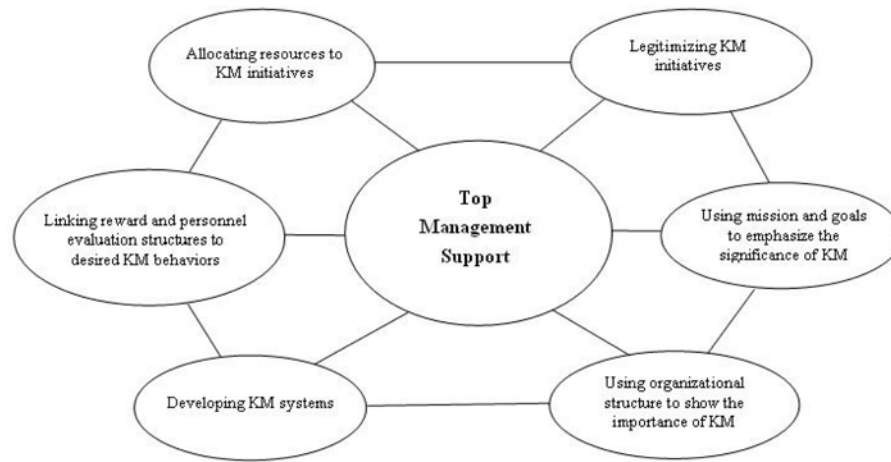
Allocating resources to KM initiatives

Legitimizing KM initiatives

Linking reward and personnel evaluation structures to desired KM behaviors

Top Management Support

Using mission and goals to emphasize the significance of KM

Developing KM systems

Using organizational structure to show the importance of KM